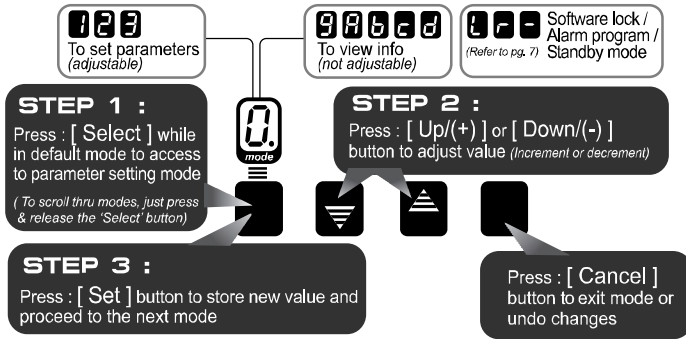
123
To set parameters
(adjustable)

9Abcd
To view info
(not adjustable)

Lr-
Software lock /
Alarm program /
Standby mode
(Refer to pg. 7)

0.
mode

STEP 1 :
Press : [ Select ] while in default mode to access to parameter setting mode
( To scroll thru modes, just press & release the 'Select' button)

STEP 2 :
Press : [ Up/(+) ] or [ Down/(-) ] button to adjust value (Increment or decrement)

STEP 3 :
Press : [ Set ] button to store new value and proceed to the next mode

Press : [ Cancel ] button to exit mode or undo changes